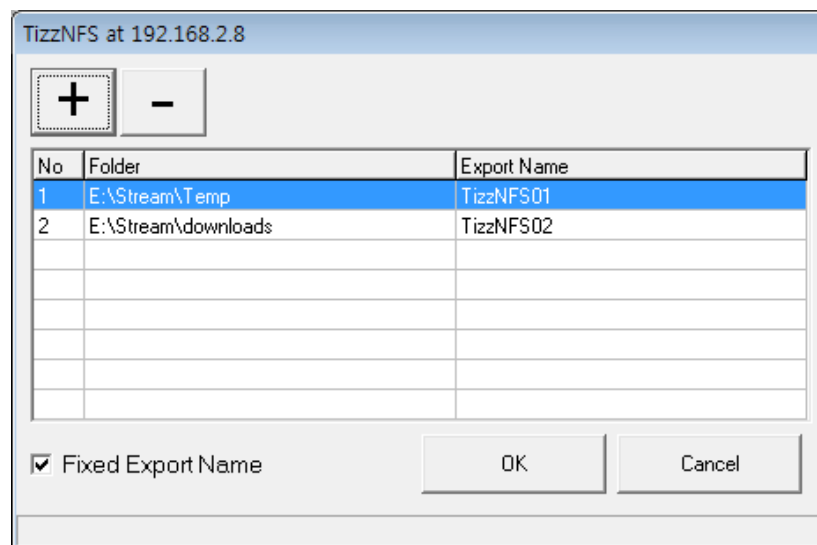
TizzNFS at 192.168.2.8

+ -

| No | Folder | Export Name |
|---|---|---|
| 1 | E:\Stream\Temp | TizzNFS01 |
| 2 | E:\Stream\downloads | TizzNFS02 |
| | | |
| | | |
| | | |
| | | |
| | | |
| | | |

☑ Fixed Export Name

OK

Cancel